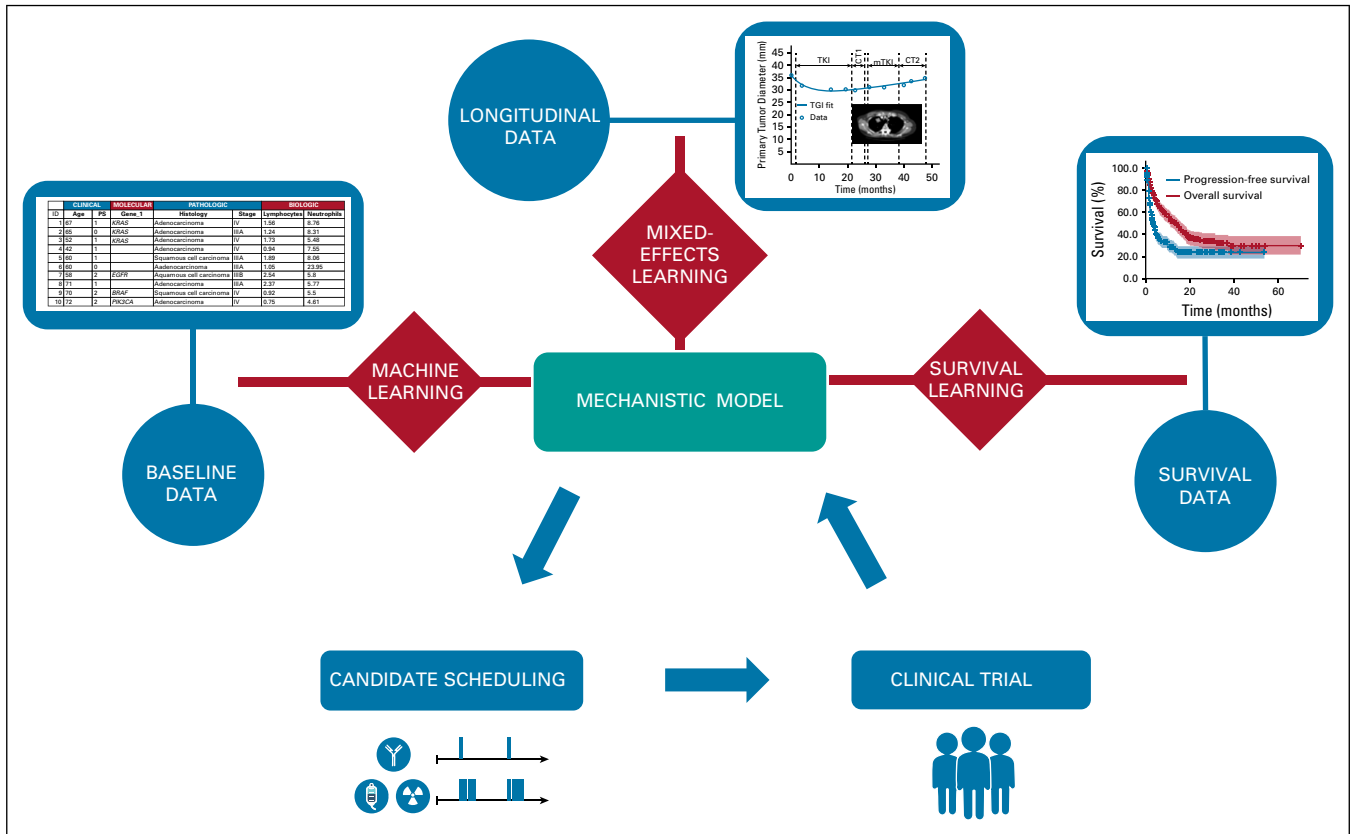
LONGITUDINAL DATA

Primary Tumor Diameter (mm)
45
40
35
30
25
20
15
10
5
0
TKI
CT1
mTKI
CT2
TGI fit
Data
0 10 20 30 40 50
Time (months)

MIXED-EFFECTS LEARNING

| | CLINICAL | | MOLECULAR | PATHOLOGIC | | BIOLOGIC | |
|---|---|---|---|---|---|---|---|
| ID | Age | PS | Gene_1 | Histology | Stage | Lymphocytes | Neutrophils |
| 1 | 67 | 1 | KRAS | Adenocarcinoma | IV | 1.56 | 8.76 |
| 2 | 65 | 0 | KRAS | Adenocarcinoma | IIIA | 1.24 | 8.31 |
| 3 | 52 | 1 | KRAS | Adenocarcinoma | IV | 1.73 | 5.48 |
| 4 | 42 | 1 | | Adenocarcinoma | IV | 0.94 | 7.55 |
| 5 | 60 | 1 | | Squamous cell carcinoma | IIIA | 1.89 | 8.08 |
| 6 | 60 | 0 | | Aadenocarcinoma | IIIA | 1.05 | 23.95 |
| 7 | 58 | 2 | EGFR | Aquamous cell carcinoma | IIIB | 2.54 | 5.8 |
| 8 | 71 | 1 | | Adenocarcinoma | IIIA | 2.37 | 5.77 |
| 9 | 70 | 2 | BRAF | Squamous cell carcinoma | IV | 0.92 | 5.5 |
| 10 | 72 | 2 | PIK3CA | Adenocarcinoma | IV | 0.75 | 4.61 |

Survival (%)
100.0
80.0
60.0
40.0
20.0
0.0
Progression-free survival
Overall survival
0 20 40 60
Time (months)

MACHINE LEARNING

MECHANISTIC MODEL

SURVIVAL LEARNING

BASELINE DATA

SURVIVAL DATA

CANDIDATE SCHEDULING

CLINICAL TRIAL